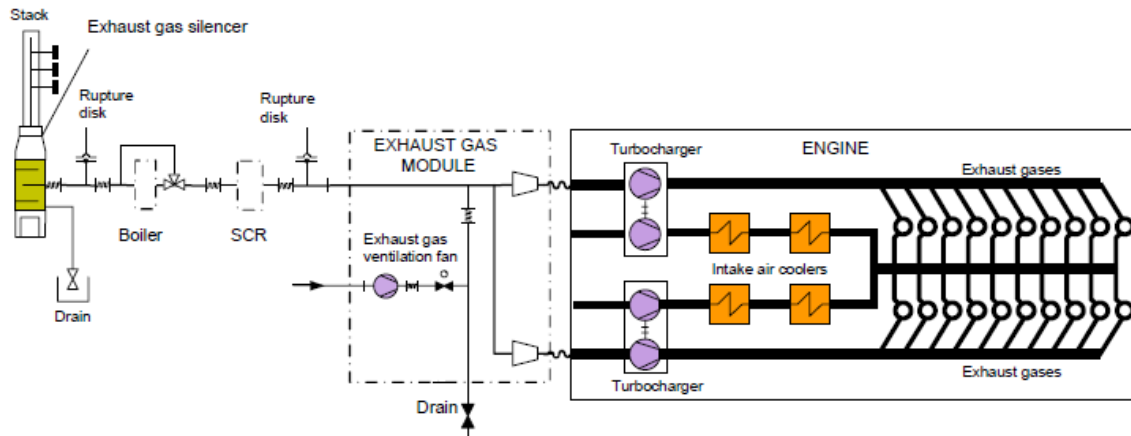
Stack

Exhaust gas silencer

Rupture disk

Rupture disk

EXHAUST GAS MODULE

Turbocharger

ENGINE

Exhaust gases

Boiler

SCR

Exhaust gas ventilation fan

Intake air coolers

Drain

Turbocharger

Exhaust gases

Drain